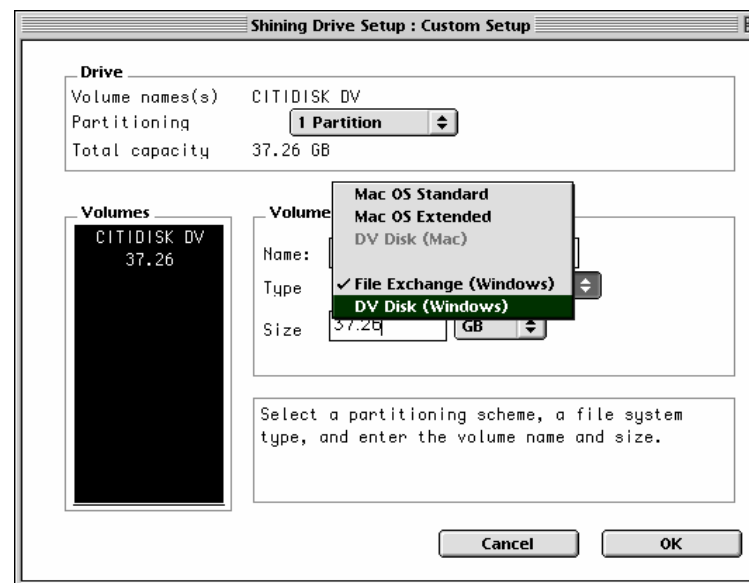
Shining Drive Setup : Custom Setup

Drive
Volume names(s) CITIDISK DV
Partitioning 1 Partition
Total capacity 37.26 GB

Volumes
CITIDISK DV
37.26

Volume
Name:
Type
Size 37.26 GB

Mac OS Standard
Mac OS Extended
DV Disk (Mac)
✓ File Exchange (Windows)
DV Disk (Windows)

Select a partitioning scheme, a file system type, and enter the volume name and size.

Cancel
OK